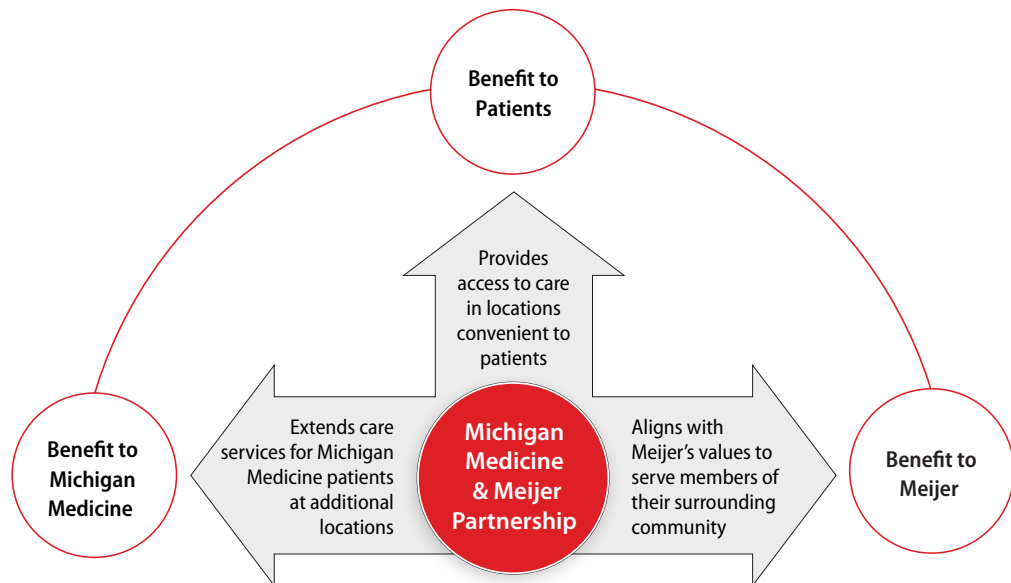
Benefit to Patients

Provides access to care in locations convenient to patients

Benefit to Michigan Medicine

Extends care services for Michigan Medicine patients at additional locations

Michigan Medicine & Meijer Partnership

Aligns with Meijer's values to serve members of their surrounding community

Benefit to Meijer